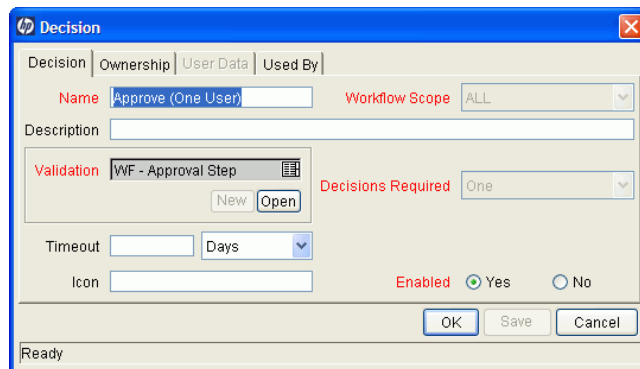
Decision

Decision | Ownership | User Data | Used By

Name Approve (One User)

Workflow Scope ALL

Description

Validation WF - Approval Step

New Open

Decisions Required One

Timeout Days

Icon

Enabled Yes No

OK Save Cancel

Ready